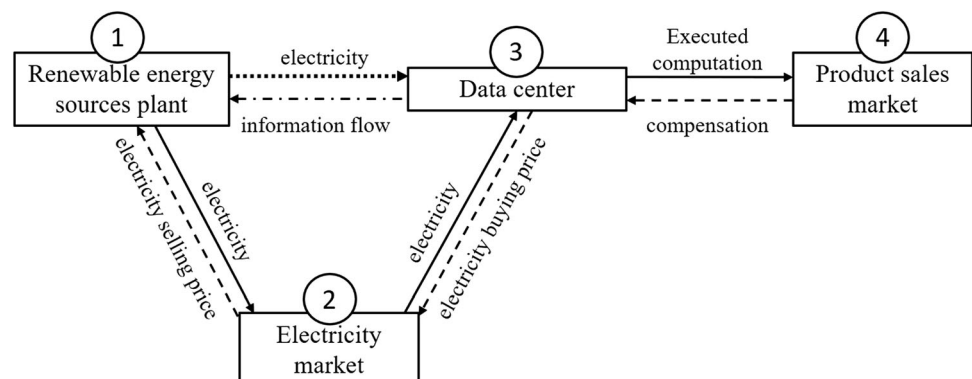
1
Renewable energy sources plant

electricity

information flow

3
Data center

Executed computation

compensation

4
Product sales market

electricity selling price

electricity

electricity

electricity buying price

2
Electricity market